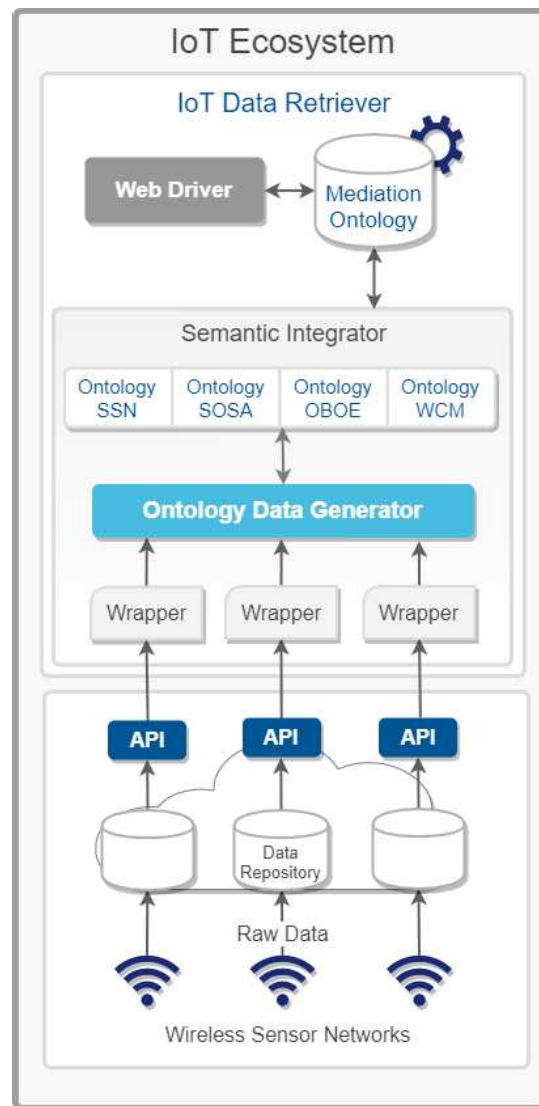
IoT Ecosystem

IoT Data Retriever

Web Driver

Mediation Ontology

Semantic Integrator

Ontology SSN

Ontology SOSA

Ontology OBOE

Ontology WCM

Ontology Data Generator

Wrapper

Wrapper

Wrapper

API

API

API

Data Repository

Raw Data

Wireless Sensor Networks